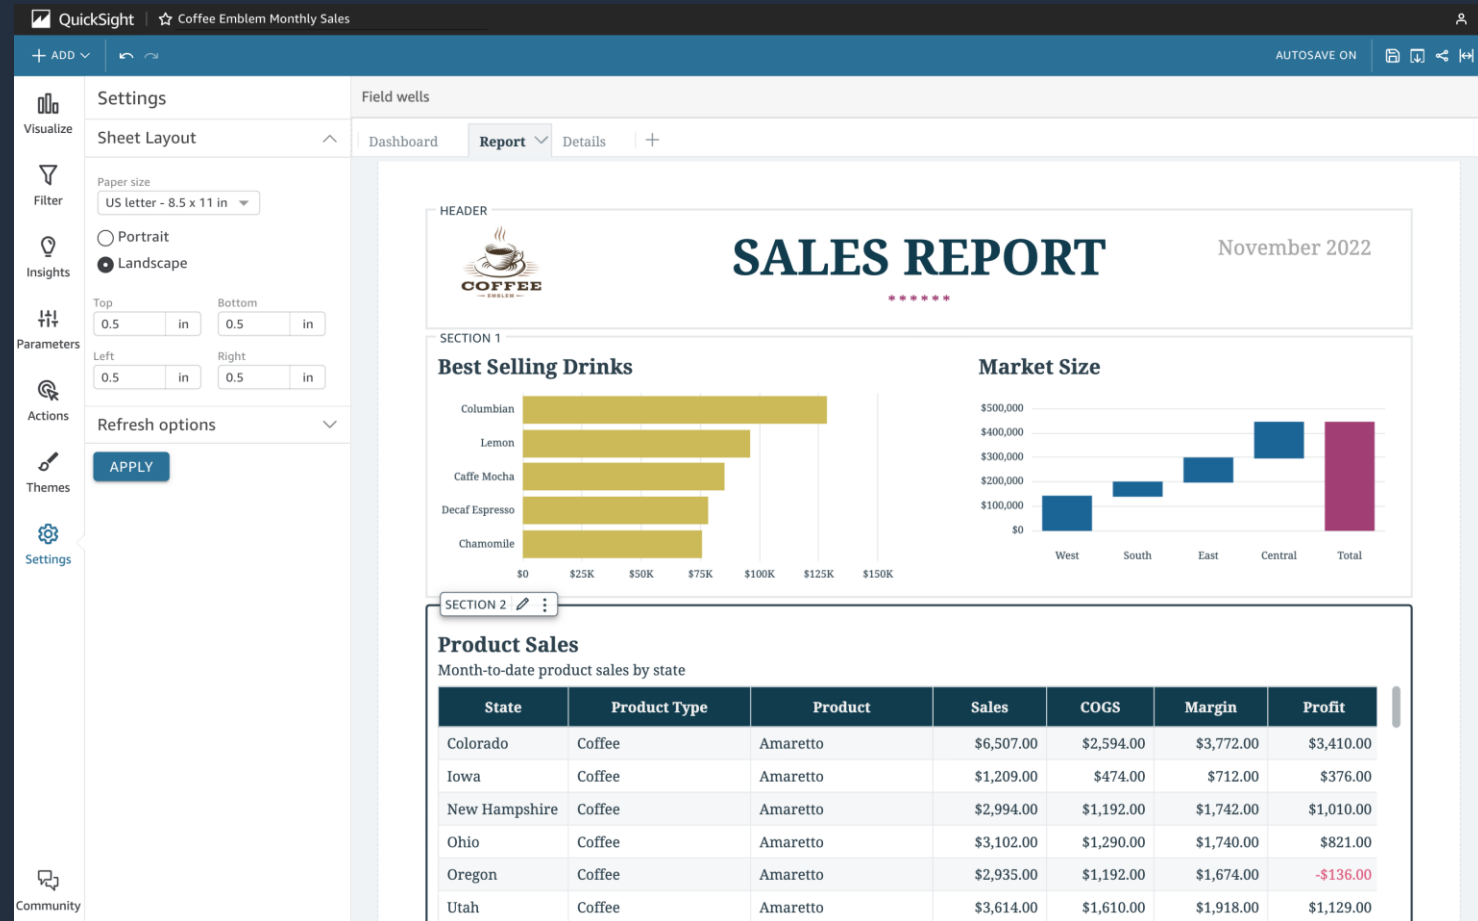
QuickSight | Coffee Emblem Monthly Sales

ADD

AUTOSAVE ON

Visualize
Filter
Insights
Parameters
Actions
Themes
Settings
Community

Settings

Sheet Layout

Paper size
US letter - 8.5 x 11 in

Portrait
Landscape

Top
0.5 in
Bottom
0.5 in
Left
0.5 in
Right
0.5 in

Refresh options

APPLY

Field wells

Dashboard
Report
Details
+

HEADER

COFFEE EMBLEM

SALES REPORT

November 2022

SECTION 1

Best Selling Drinks

Columbian
Lemon
Caffe Mocha
Decaf Espresso
Chamomile

$0 $25K $50K $75K $100K $125K $150K

Market Size

$500,000
$400,000
$300,000
$200,000
$100,000
$0

West South East Central Total

SECTION 2

Product Sales

Month-to-date product sales by state

| State | Product Type | Product | Sales | COGS | Margin | Profit |
|---|---|---|---|---|---|---|
| Colorado | Coffee | Amaretto | $6,507.00 | $2,594.00 | $3,772.00 | $3,410.00 |
| Iowa | Coffee | Amaretto | $1,209.00 | $474.00 | $712.00 | $376.00 |
| New Hampshire | Coffee | Amaretto | $2,994.00 | $1,192.00 | $1,742.00 | $1,010.00 |
| Ohio | Coffee | Amaretto | $3,102.00 | $1,290.00 | $1,740.00 | $821.00 |
| Oregon | Coffee | Amaretto | $2,935.00 | $1,192.00 | $1,674.00 | -$136.00 |
| Utah | Coffee | Amaretto | $3,614.00 | $1,610.00 | $1,918.00 | $1,129.00 |